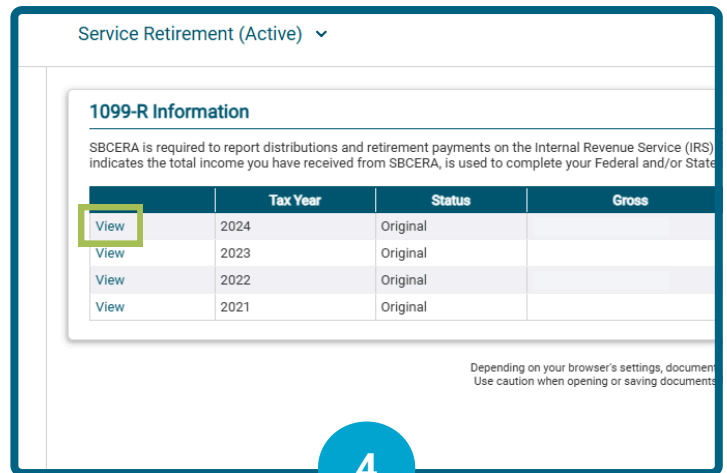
Service Retirement (Active)

1099-R Information

SBCERA is required to report distributions and retirement payments on the Internal Revenue Service (IRS) indicates the total income you have received from SBCERA, is used to complete your Federal and/or State

| | Tax Year | Status | Gross |
|---|---|---|---|
| View | 2024 | Original | |
| View | 2023 | Original | |
| View | 2022 | Original | |
| View | 2021 | Original | |

Depending on your browser's settings, document
Use caution when opening or saving documents

4